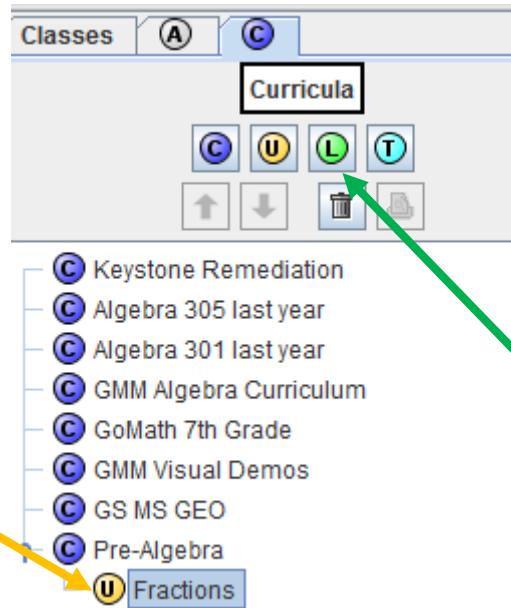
Classes A C

Curricula

C U L T

C Keystone Remediation
C Algebra 305 last year
C Algebra 301 last year
C GMM Algebra Curriculum
C GoMath 7th Grade
C GMM Visual Demos
C GS MS GEO
C Pre-Algebra
U Fractions